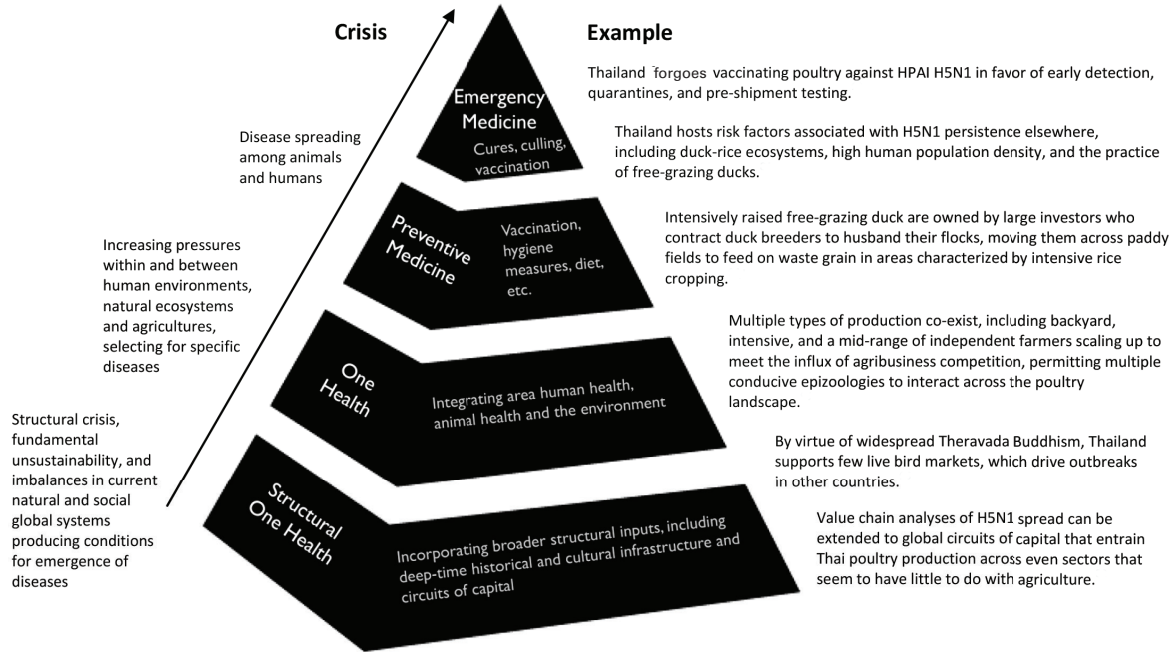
Crisis

Example

Emergency Medicine

Cures, culling, vaccination

Thailand forgoes vaccinating poultry against HPAI H5N1 in favor of early detection, quarantines, and pre-shipment testing.

Thailand hosts risk factors associated with H5N1 persistence elsewhere, including duck-rice ecosystems, high human population density, and the practice of free-grazing ducks.

Disease spreading among animals and humans

Preventive Medicine

Vaccination, hygiene measures, diet, etc.

Intensively raised free-grazing duck are owned by large investors who contract duck breeders to husband their flocks, moving them across paddy fields to feed on waste grain in areas characterized by intensive rice cropping.

Increasing pressures within and between human environments, natural ecosystems and agricultures, selecting for specific diseases

One Health

Integrating area human health, animal health and the environment

Multiple types of production co-exist, including backyard, intensive, and a mid-range of independent farmers scaling up to meet the influx of agribusiness competition, permitting multiple conducive epizoologies to interact across the poultry landscape.

By virtue of widespread Theravada Buddhism, Thailand supports few live bird markets, which drive outbreaks in other countries.

Structural crisis, fundamental unsustainability, and imbalances in current natural and social global systems producing conditions for emergence of diseases

Structural One Health

Incorporating broader structural inputs, including deep-time historical and cultural infrastructure and circuits of capital

Value chain analyses of H5N1 spread can be extended to global circuits of capital that entrain Thai poultry production across even sectors that seem to have little to do with agriculture.